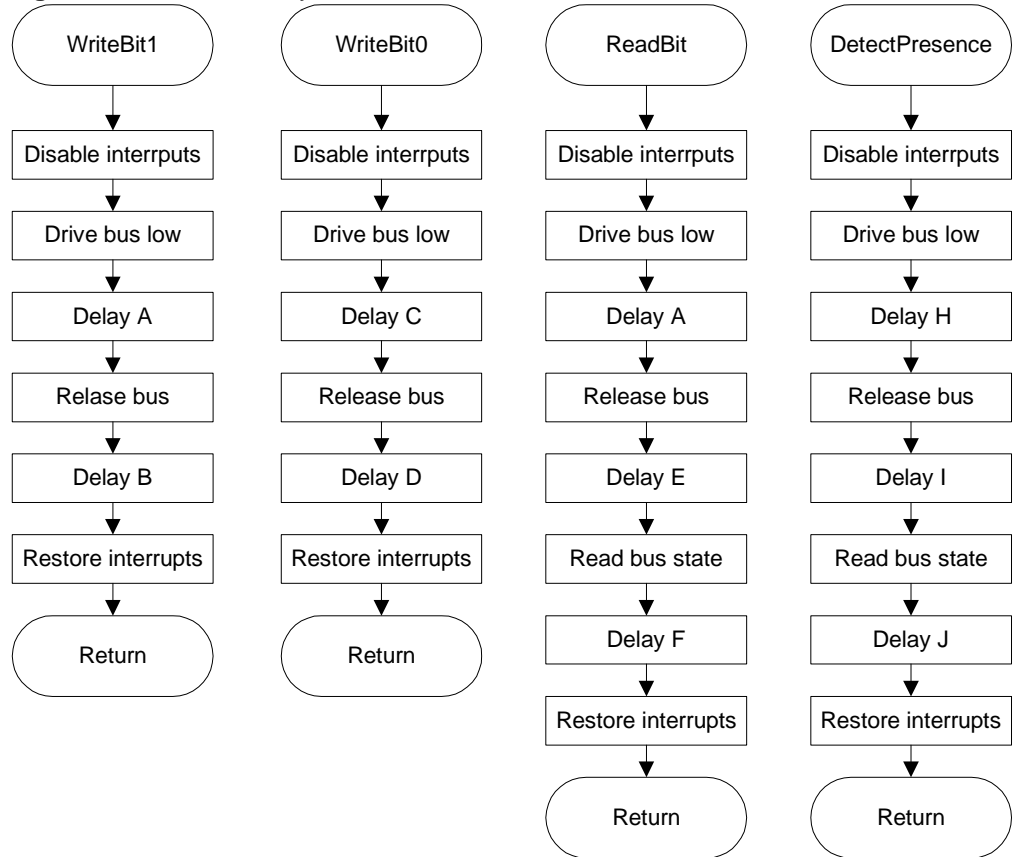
WriteBit1

Disable interrupts

Drive bus low

Delay A

Relase bus

Delay B

Restore interrupts

Return

WriteBit0

Disable interrputs

Drive bus low

Delay C

Release bus

Delay D

Restore interrupts

Return

ReadBit

Disable interrputs

Drive bus low

Delay A

Release bus

Delay E

Read bus state

Delay F

Restore interrupts

Return

DetectPresence

Disable interrputs

Drive bus low

Delay H

Release bus

Delay I

Read bus state

Delay J

Restore interrupts

Return